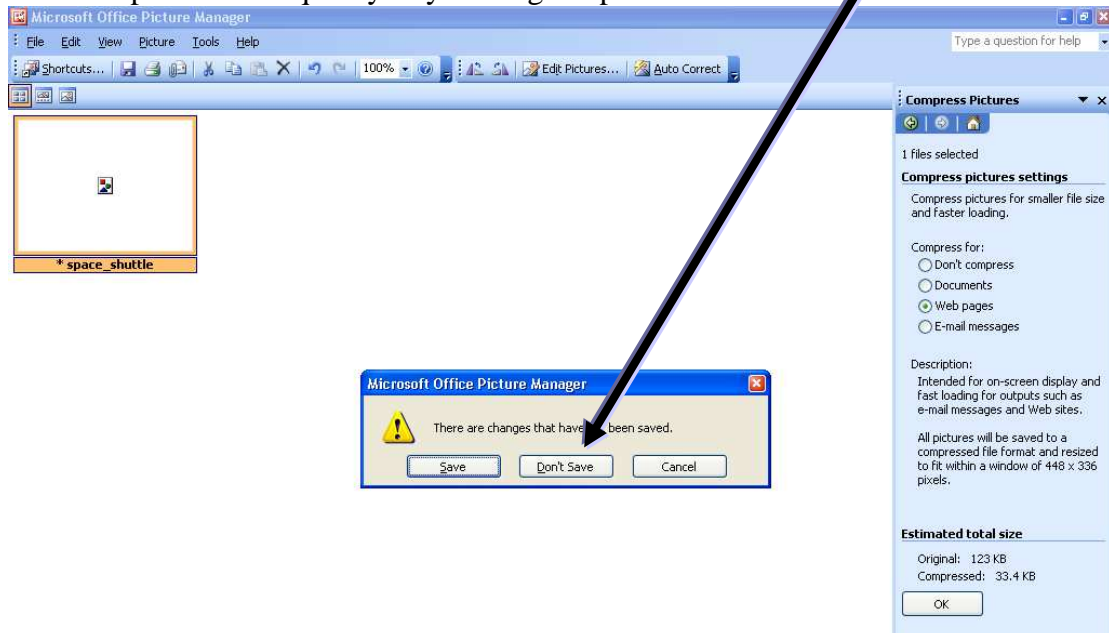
Microsoft Office Picture Manager

File Edit View Picture Tools Help

Type a question for help

Shortcuts... 100% Edit Pictures... Auto Correct

* space_shuttle

Compress Pictures

1 files selected

Compress pictures settings

Compress pictures for smaller file size and faster loading.

Compress for:

Don't compress

Documents

Web pages

E-mail messages

Description:

Intended for on-screen display and fast loading for outputs such as e-mail messages and Web sites.

All pictures will be saved to a compressed file format and resized to fit within a window of 448 x 336 pixels.

Estimated total size

Original: 123 KB

Compressed: 33.4 KB

OK

Microsoft Office Picture Manager

There are changes that have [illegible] been saved.

Save Don't Save Cancel